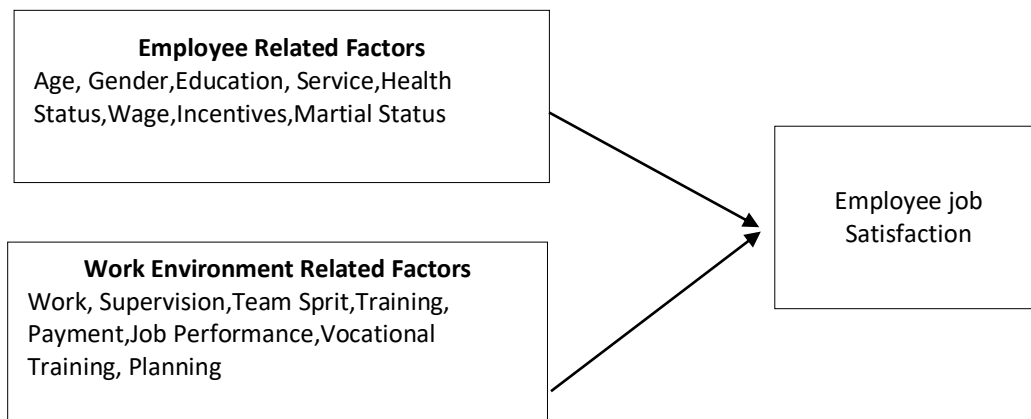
**Employee Related Factors**
Age, Gender,Education, Service,Health Status,Wage,Incentives,Martial Status

**Work Environment Related Factors**
Work, Supervision,Team Sprit,Training, Payment,Job Performance,Vocational Training, Planning

Employee job Satisfaction